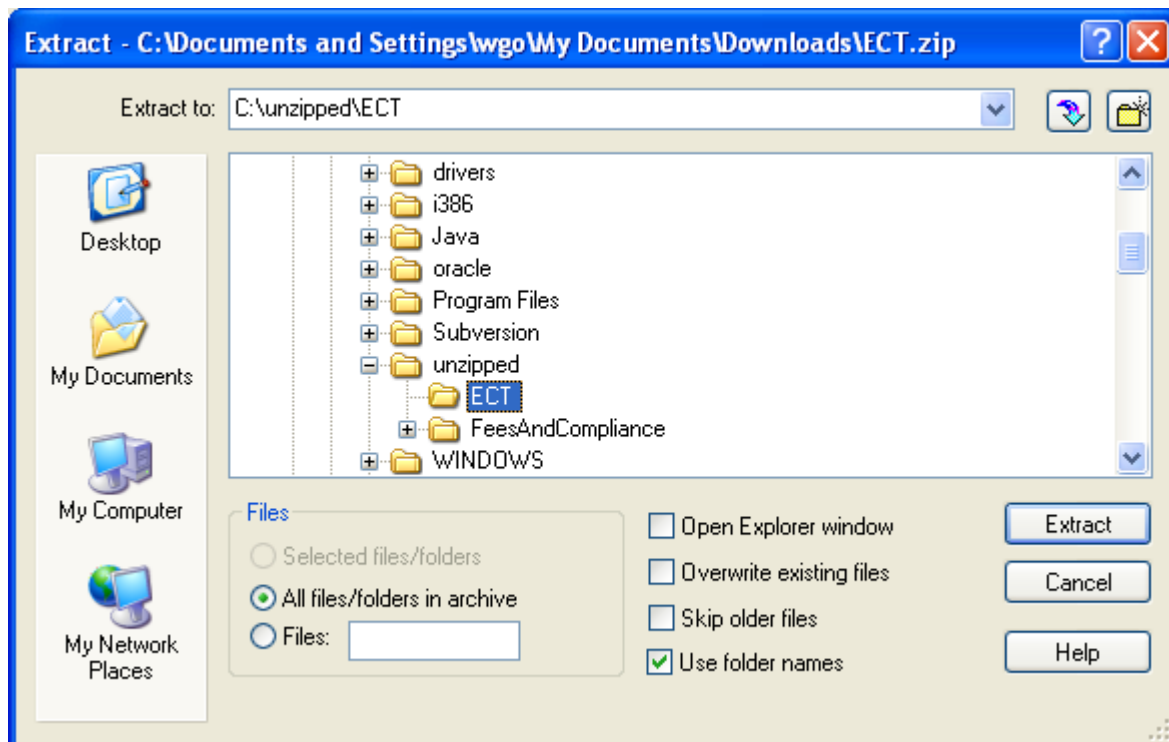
Extract - C:\Documents and Settings\wgo\My Documents\Downloads\ECT.zip

Extract to: C:\unzipped\ECT

Desktop

My Documents

My Computer

My Network Places

drivers
i386
Java
oracle
Program Files
Subversion
unzipped
ECT
FeesAndCompliance
WINDOWS

Files
Selected files/folders
All files/folders in archive
Files:

Open Explorer window
Overwrite existing files
Skip older files
Use folder names

Extract
Cancel
Help